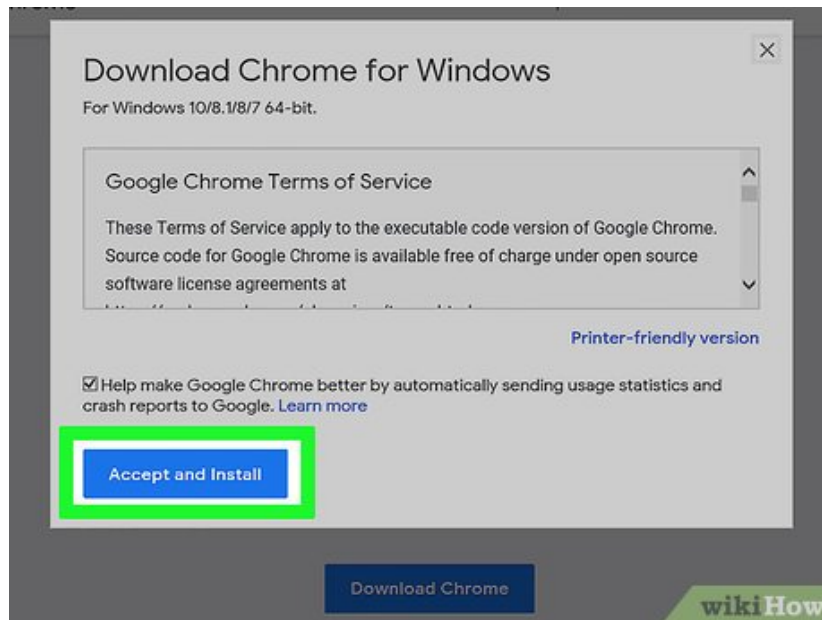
Download Chrome for Windows

For Windows 10/8.1/8/7 64-bit.

Google Chrome Terms of Service

These Terms of Service apply to the executable code version of Google Chrome. Source code for Google Chrome is available free of charge under open source software license agreements at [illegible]

Printer-friendly version

☑ Help make Google Chrome better by automatically sending usage statistics and crash reports to Google. Learn more

Accept and Install

Download Chrome

wikiHow